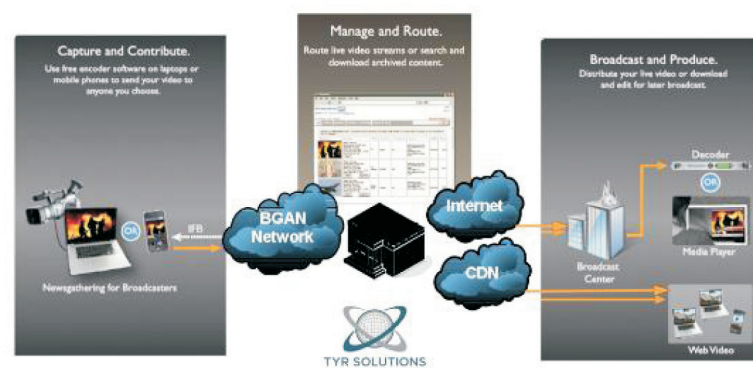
Capture and Contribute.

Use free encoder software on laptops or mobile phones to send your video to anyone you choose.

OR

IFB

Newsgathering for Broadcasters

Manage and Route.

Route live video streams or search and download archived content.

BGAN Network

Internet

CDN

TYR SOLUTIONS

Broadcast and Produce.

Distribute your live video or download and edit for later broadcast.

Decoder

OR

Broadcast Center

Media Player

Web Video